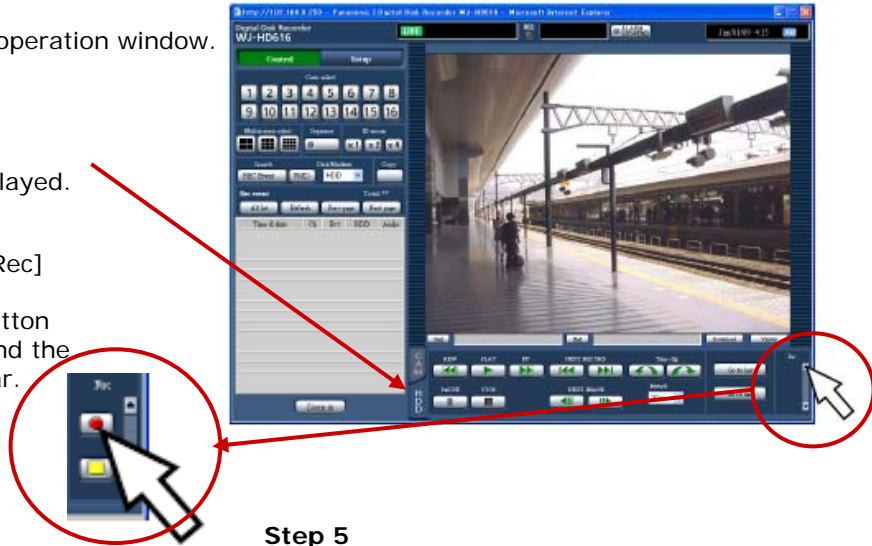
operation window.

layed.

Rec]

tton
nd the
r.

Digital Disk Recorder
WJ-HD616

LIVE

Control
Setup

Cam select
1 2 3 4 5 6 7 8
9 10 11 12 13 14 15 16

Search
Disk/Modem
HDD
Copy

All list
Refresh

Time & date
Ch
Evt
HDD
Audio

REW
PLAY
FF
PAUSE
STOP

HDD

Rec

Step 5